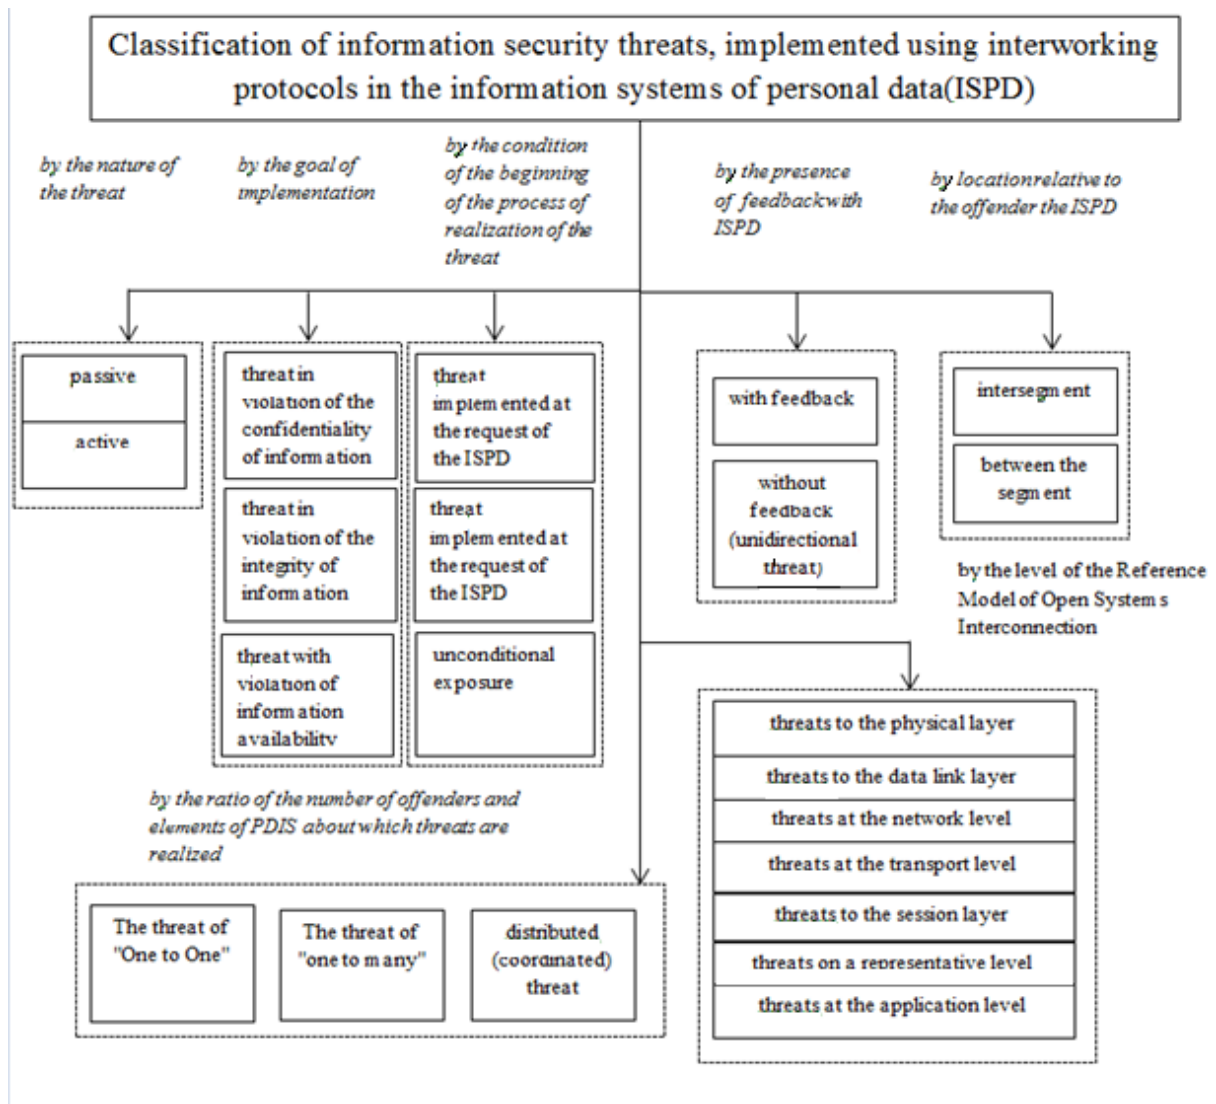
Classification of information security threats, implemented using interworking protocols in the information systems of personal data(ISPD)

by the nature of the threat

by the goal of implementation

by the condition of the beginning of the process of realization of the threat

by the presence of feedbackwith ISPD

by locationrelative to the offender the ISPD

passive

active

threat in violation of the confidentiality of information

threat in violation of the integrity of information

threat with violation of information availability

threat implemented at the request of the ISPD

threat implemented at the request of the ISPD

unconditional exposure

with feedback

without feedback (unidirectional threat)

intersegment

between the segment

by the level of the Reference Model of Open Systems Interconnection

threats to the physical layer

threats to the data link layer

threats at the network level

threats at the transport level

threats to the session layer

threats on a representative level

threats at the application level

by the ratio of the number of offenders and elements of PDIS about which threats are realized

The threat of "One to One"

The threat of "one to many"

distributed (coordinated) threat